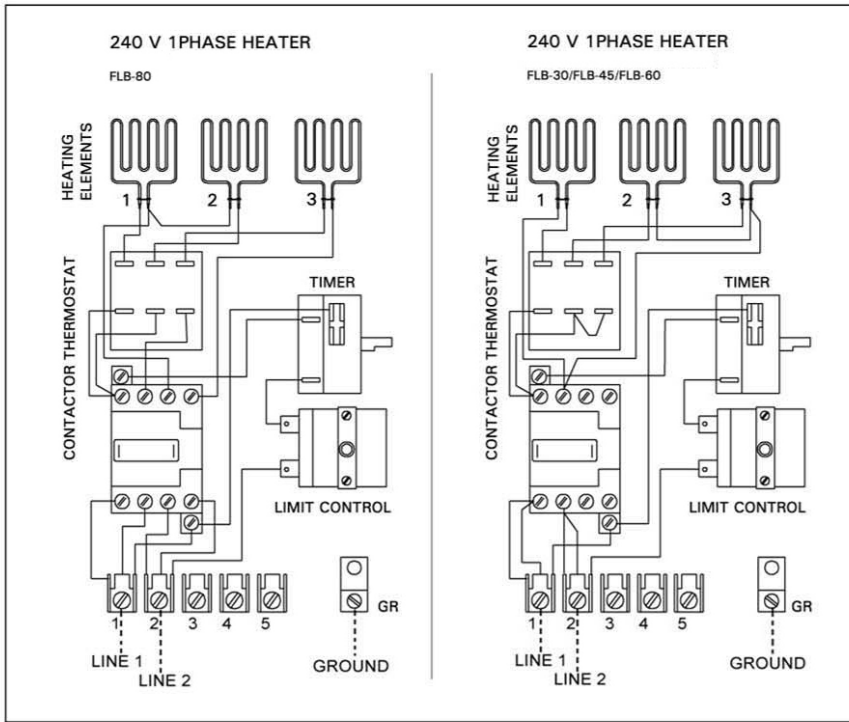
240 V 1PHASE HEATER

FLB-80

HEATING ELEMENTS

1 2 3

CONTACTOR THERMOSTAT

TIMER

LIMIT CONTROL

1 2 3 4 5

GR

LINE 1

LINE 2

GROUND

240 V 1PHASE HEATER

FLB-30/FLB-45/FLB-60

HEATING ELEMENTS

1 2 3

CONTACTOR THERMOSTAT

TIMER

LIMIT CONTROL

1 2 3 4 5

GR

LINE 1

LINE 2

GROUND